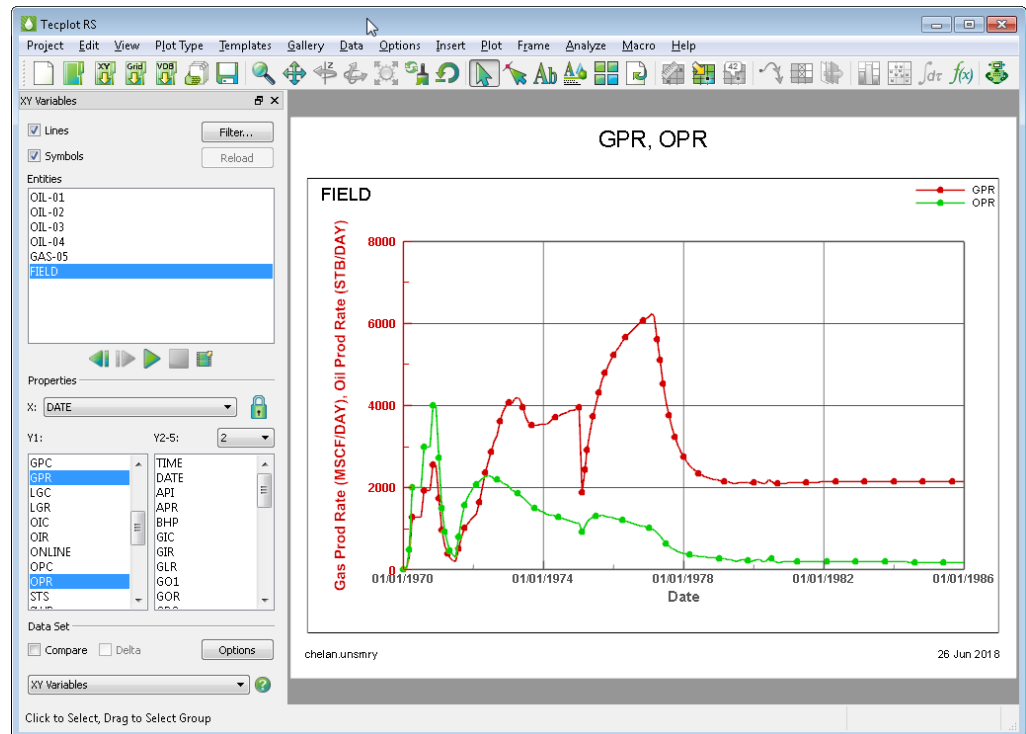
Tecplot RS

Project Edit View Plot Type Templates Gallery Data Options Insert Plot Frame Analyze Macro Help

XY Grid VDB

XY Variables

Lines
Filter...
Symbols
Reload

Entities
OIL-01
OIL-02
OIL-03
OIL-04
GAS-05
FIELD

Properties

X: DATE

Y1:
Y2-5: 2

GPC
GPR
LGC
LGR
OIC
OIR
ONLINE
OPC
OPR
STS

TIME
DATE
API
APR
BHP
GIC
GIR
GLR
GO1
GOR

Data Set
Compare
Delta
Options

XY Variables

Click to Select, Drag to Select Group

GPR, OPR

FIELD

GPR
OPR

8000
6000
4000
2000
0

Gas Prod Rate (MSCF/DAY), Oil Prod Rate (STB/DAY)

01/01/1970
01/01/1974
01/01/1978
01/01/1982
01/01/1986
Date

chelan.unsmry
26 Jun 2018